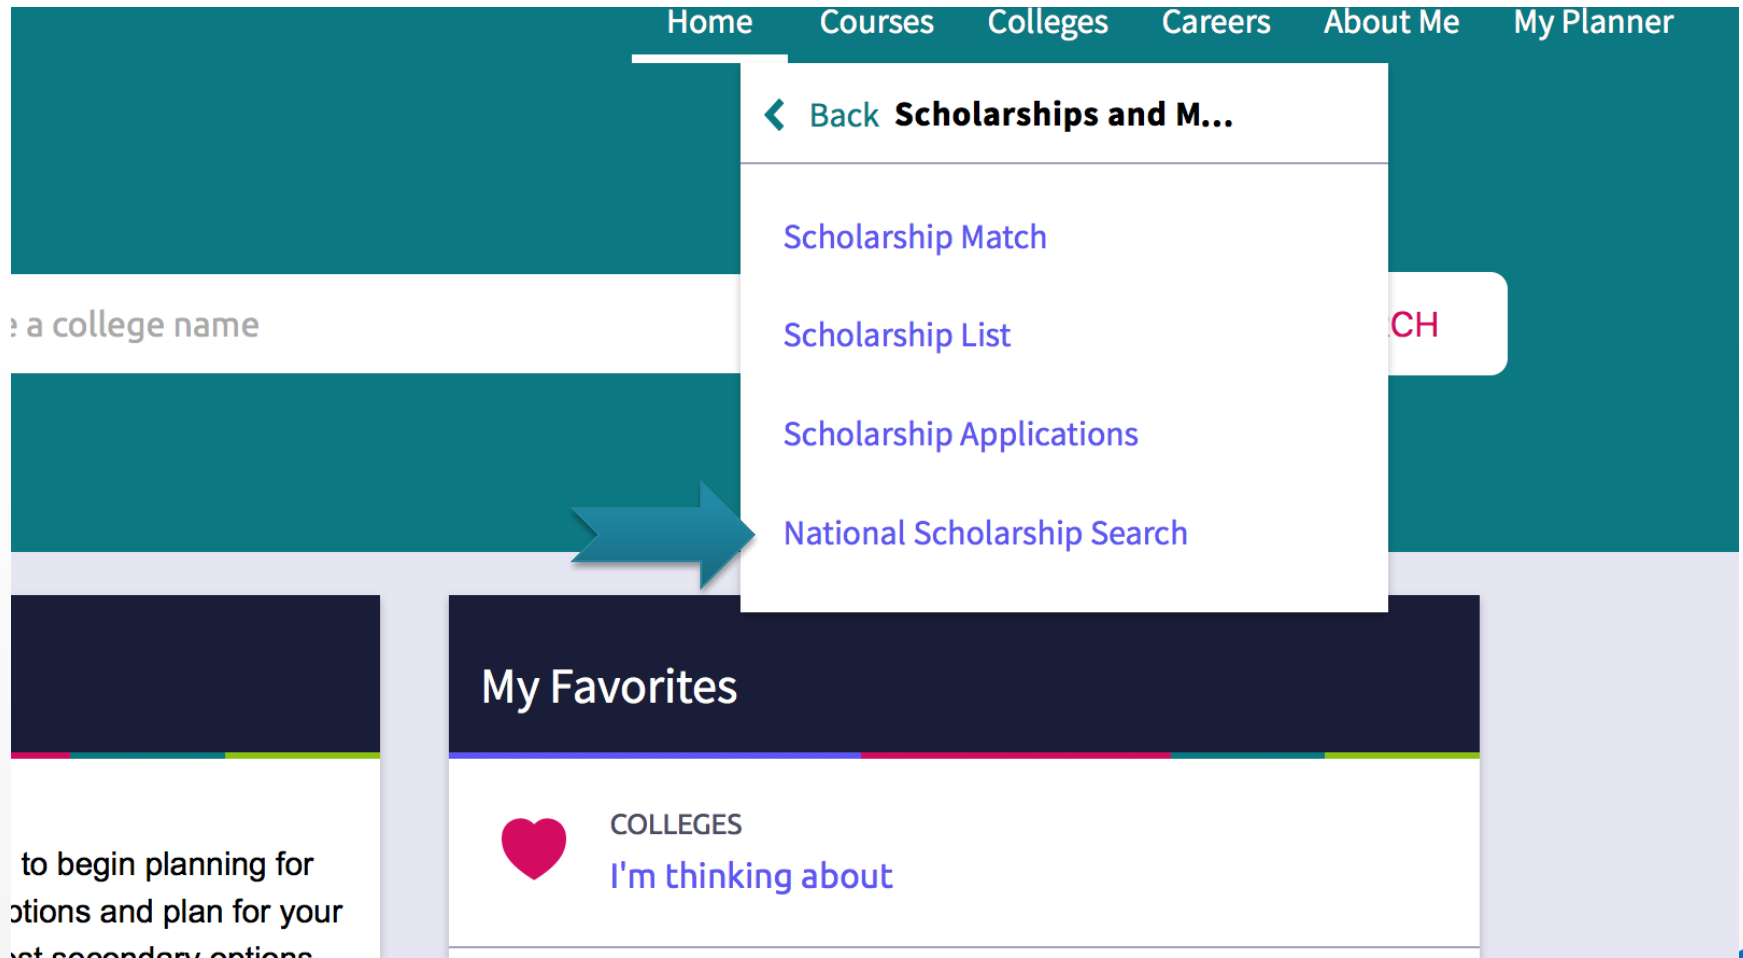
Home Courses Colleges Careers About Me My Planner

Back Scholarships and M...

Scholarship Match

Scholarship List

Scholarship Applications

National Scholarship Search

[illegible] a college name

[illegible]CH

My Favorites

COLLEGES

I'm thinking about

to begin planning for
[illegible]ptions and plan for your
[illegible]